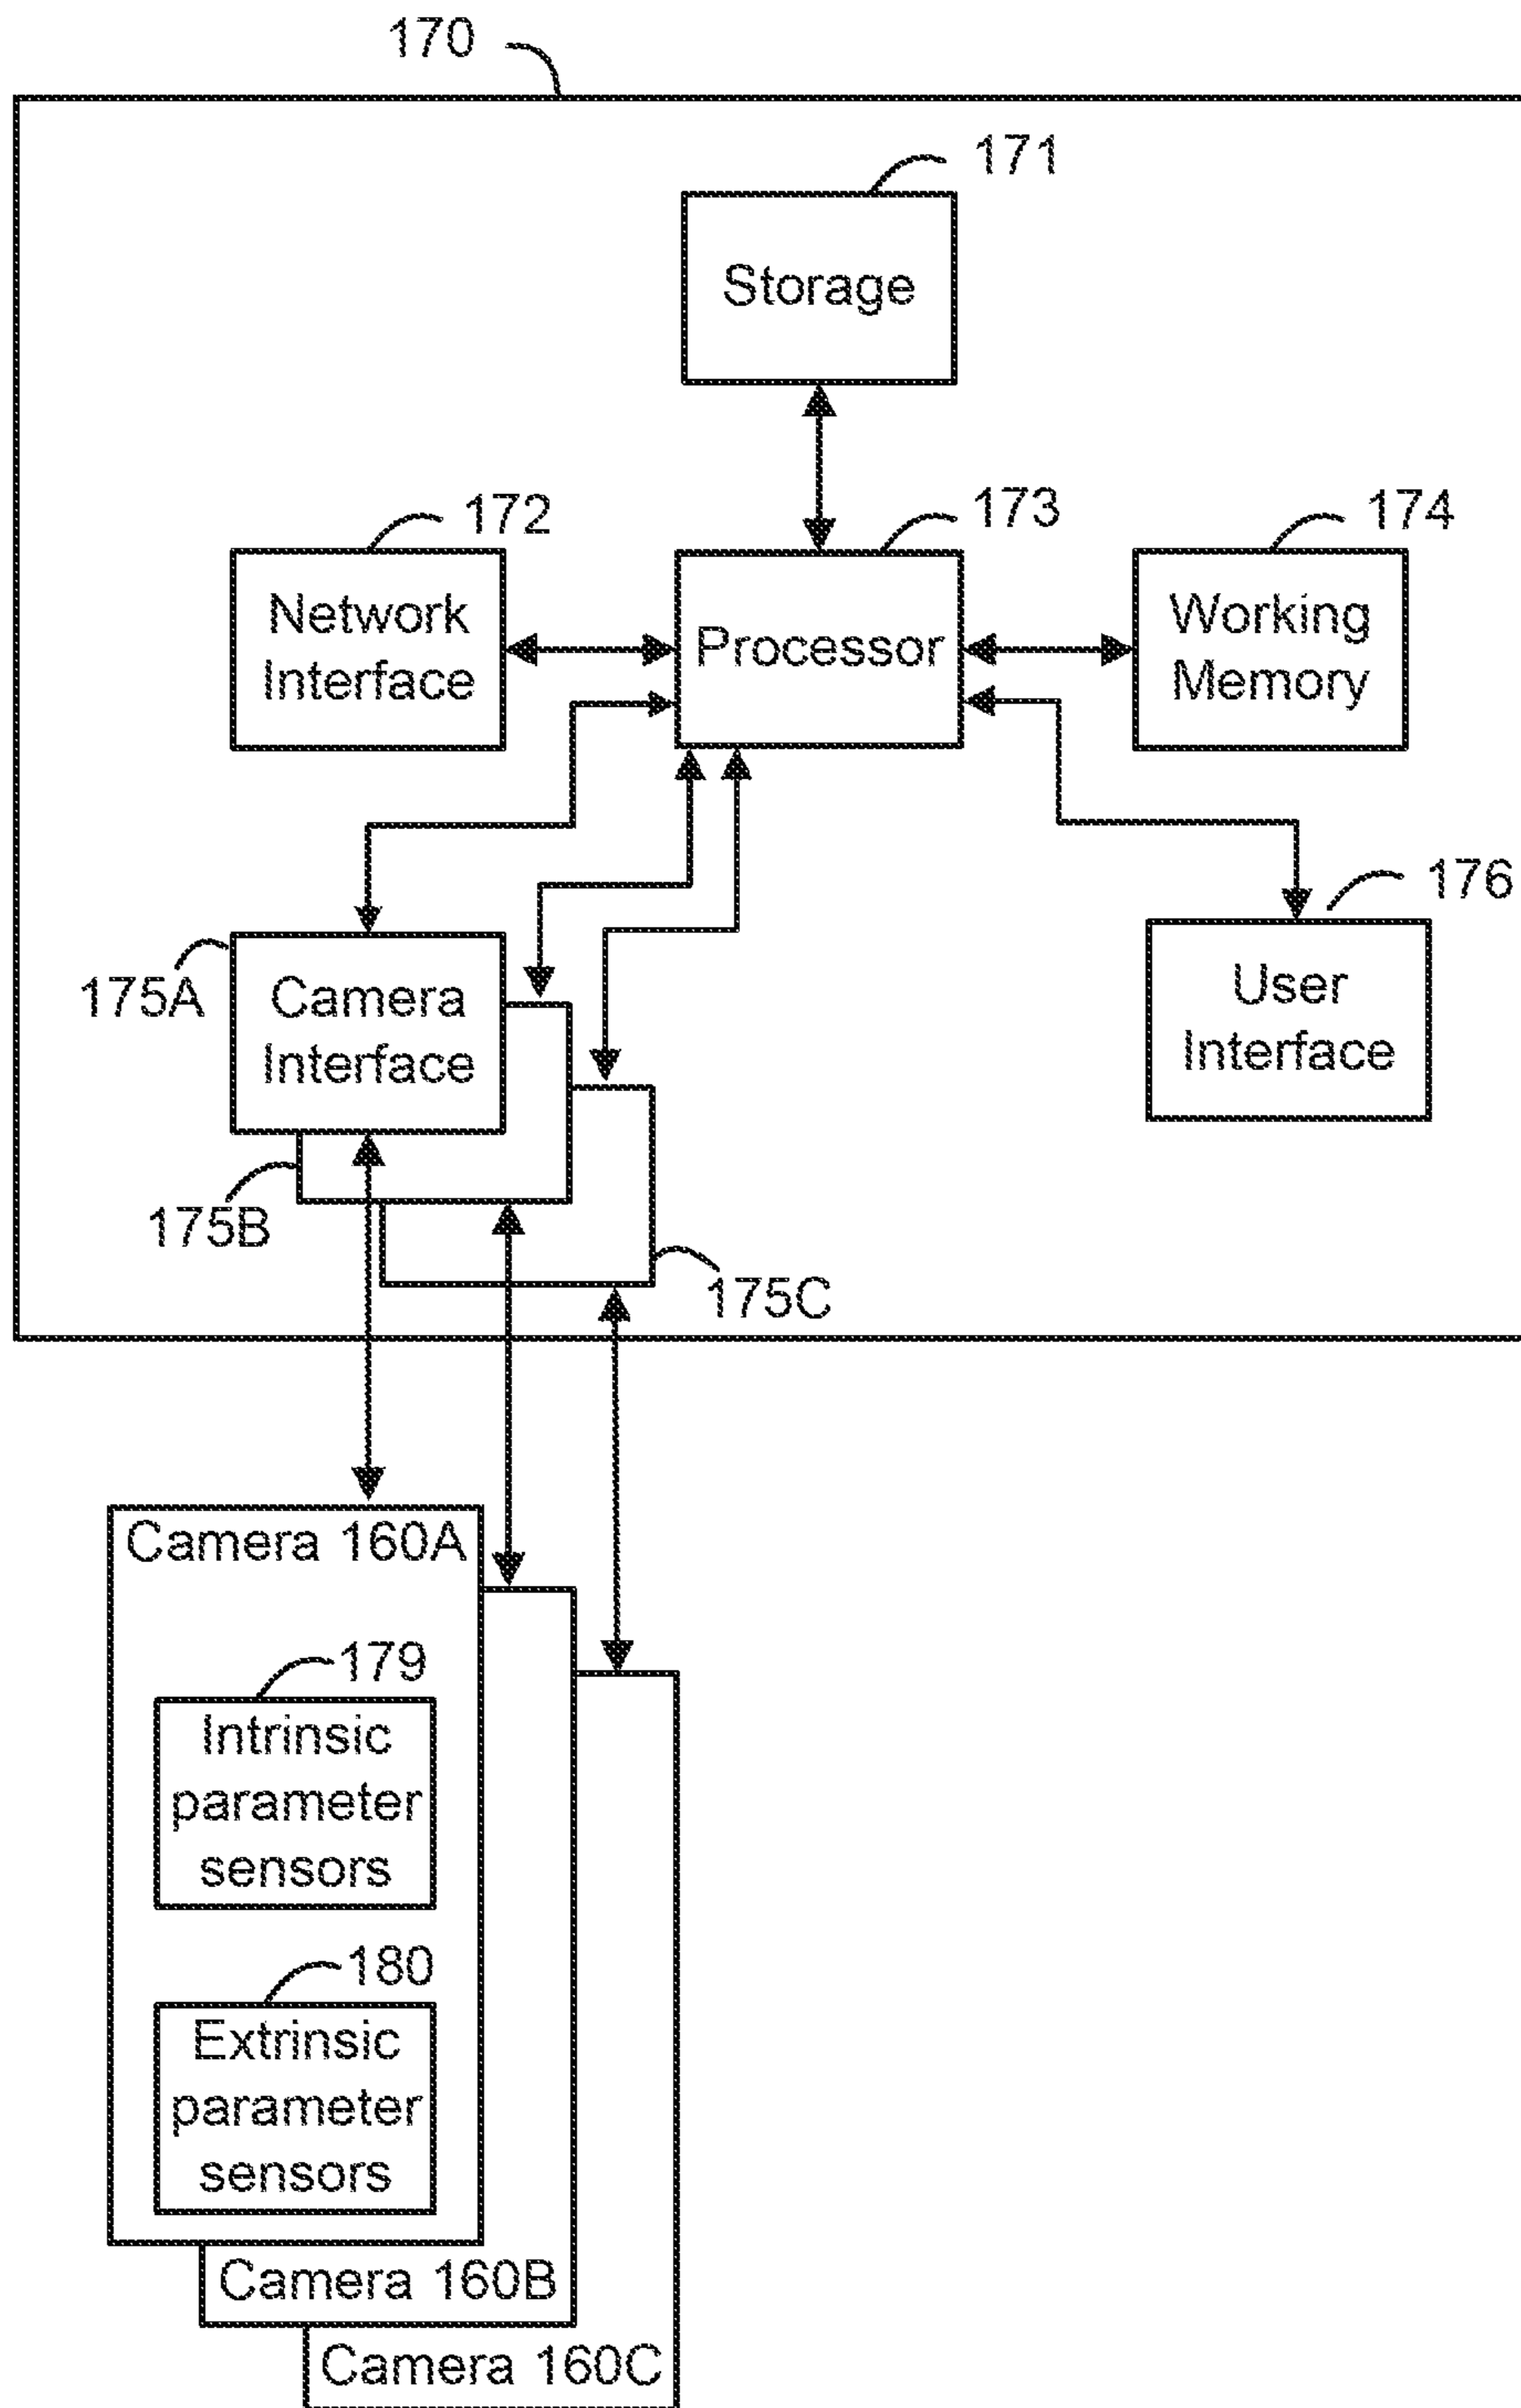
170

171

Storage

172

173

174

Network Interface

Processor

Working Memory

176

175A

Camera Interface

User Interface

175B

175C

Camera 160A

179

Intrinsic parameter sensors

180

Extrinsic parameter sensors

Camera 160B

Camera 160C